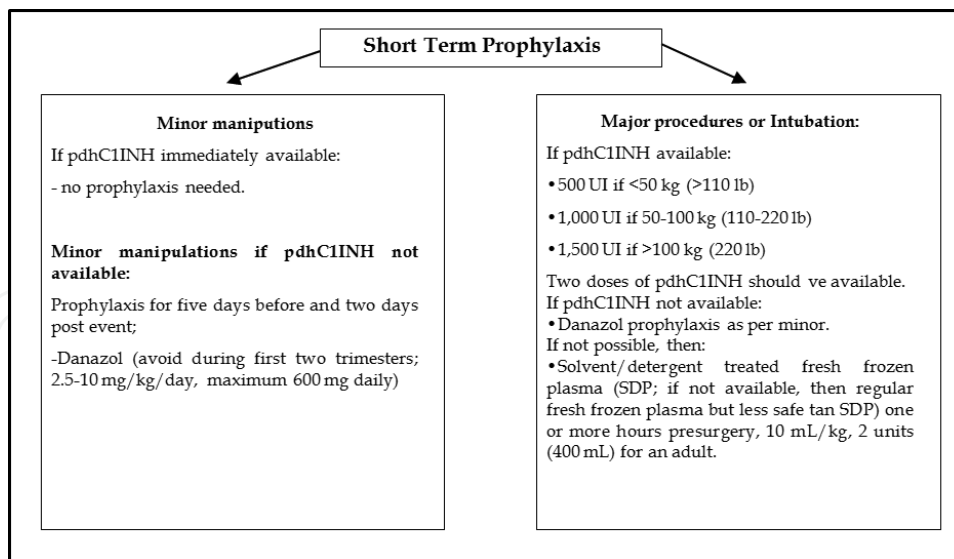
Short Term Prophylaxis

Minor maniputions

If pdhC1INH immediately available:

- no prophylaxis needed.

Minor manipulations if pdhC1INH not available:

Prophylaxis for five days before and two days post event;

-Danazol (avoid during first two trimesters; 2.5-10 mg/kg/day, maximum 600 mg daily)

Major procedures or Intubation:

If pdhC1INH available:

•500 UI if <50 kg (>110 lb)

•1,000 UI if 50-100 kg (110-220 lb)

•1,500 UI if >100 kg (220 lb)

Two doses of pdhC1INH should ve available.
If pdhC1INH not available:
•Danazol prophylaxis as per minor.
If not possible, then:
•Solvent/detergent treated fresh frozen plasma (SDP; if not available, then regular fresh frozen plasma but less safe tan SDP) one or more hours presurgery, 10 mL/kg, 2 units (400 mL) for an adult.